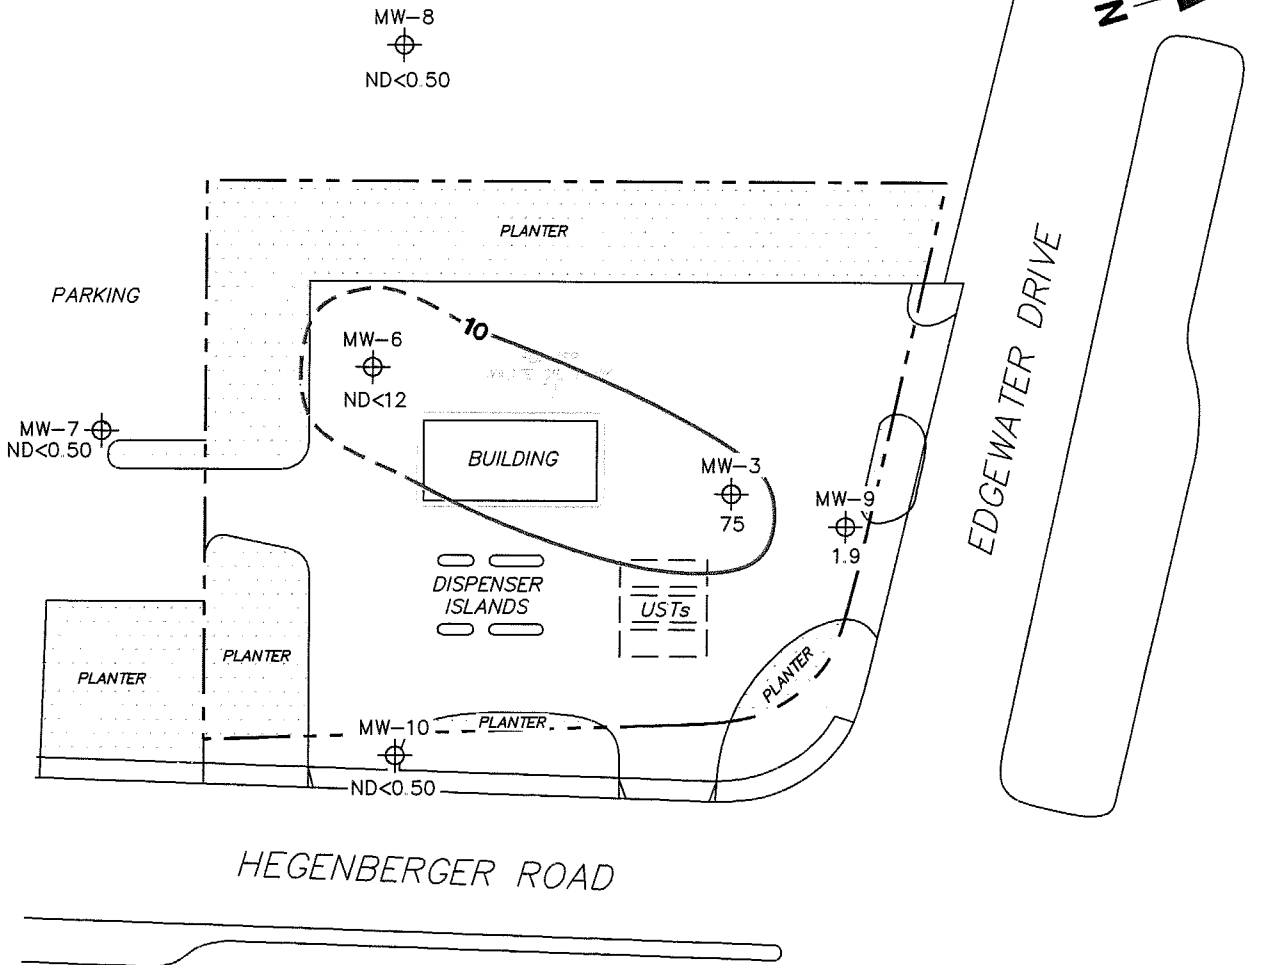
MW-8
ND<0.50

N

PLANTER

PARKING

10

MW-6
ND<12

MW-7
ND<0.50

BUILDING

MW-3
75

MW-9
1.9

EDGEWATER DRIVE

DISPENSER ISLANDS

USTs

PLANTER

PLANTER

PLANTER

MW-10

PLANTER

ND<0.50

HEGENBERGER ROAD